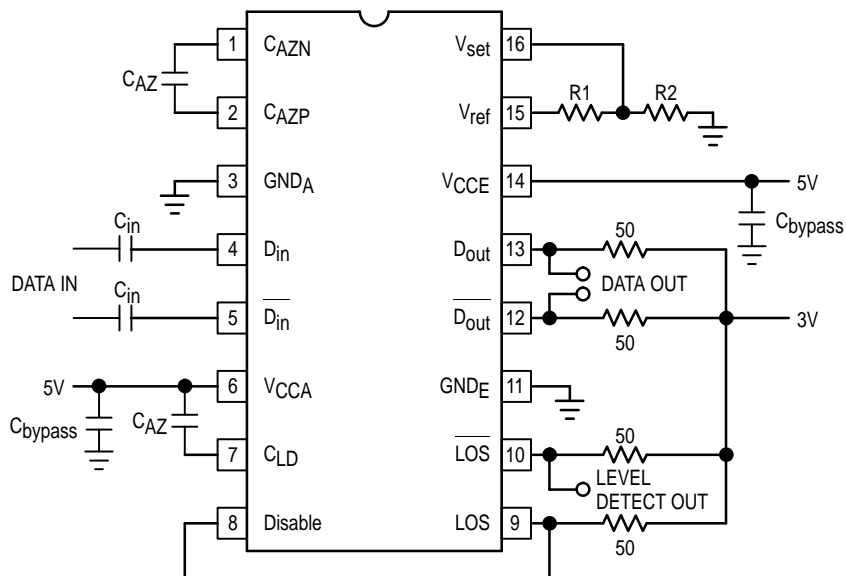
$C_{AZ}$

1 $C_{AZN}$

2 $C_{AZP}$

3 $GND_A$

$C_{in}$

4 $D_{in}$

DATA IN

$C_{in}$

5 $\overline{D_{in}}$

5V

$C_{bypass}$

$C_{AZ}$

6 $V_{CCA}$

7 $C_{LD}$

8 Disable

$V_{set}$ 16

$V_{ref}$ 15

R1

R2

$V_{CCE}$ 14

5V

$C_{bypass}$

$D_{out}$ 13

50

DATA OUT

$\overline{D_{out}}$ 12

3V

50

$GND_E$ 11

$\overline{LOS}$ 10

50

LEVEL DETECT OUT

LOS 9

50